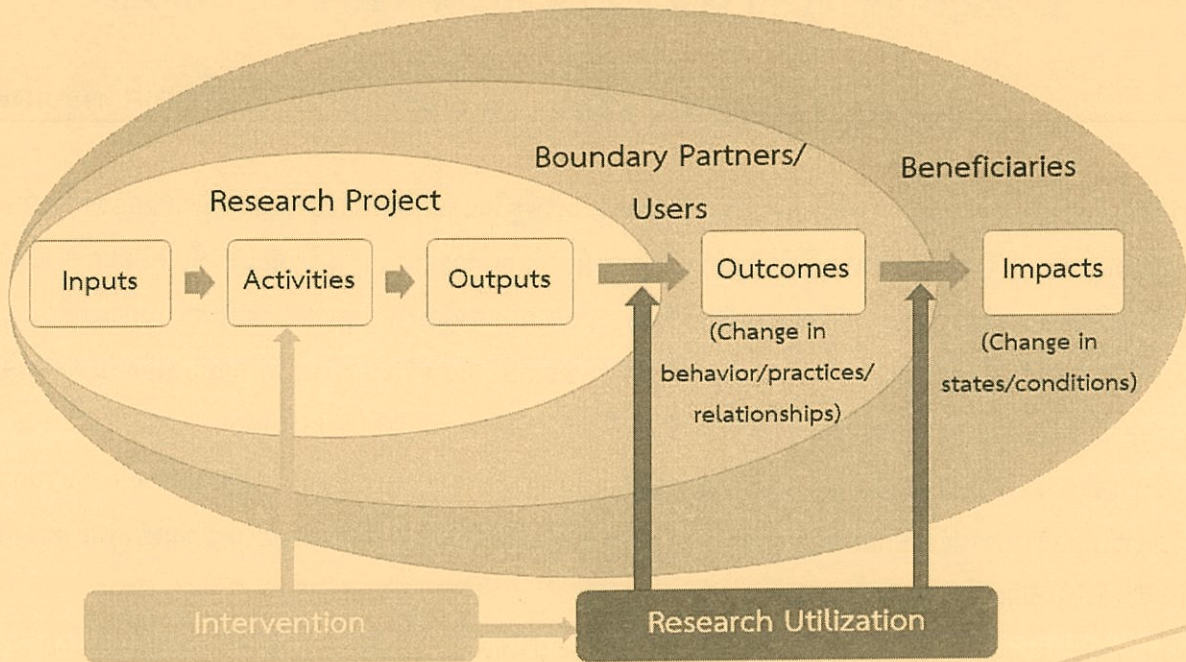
Boundary Partners/ Users

Beneficiaries

Research Project

Inputs

Activities

Outputs

Outcomes

(Change in behavior/practices/ relationships)

Impacts

(Change in states/conditions)

Intervention

Research Utilization